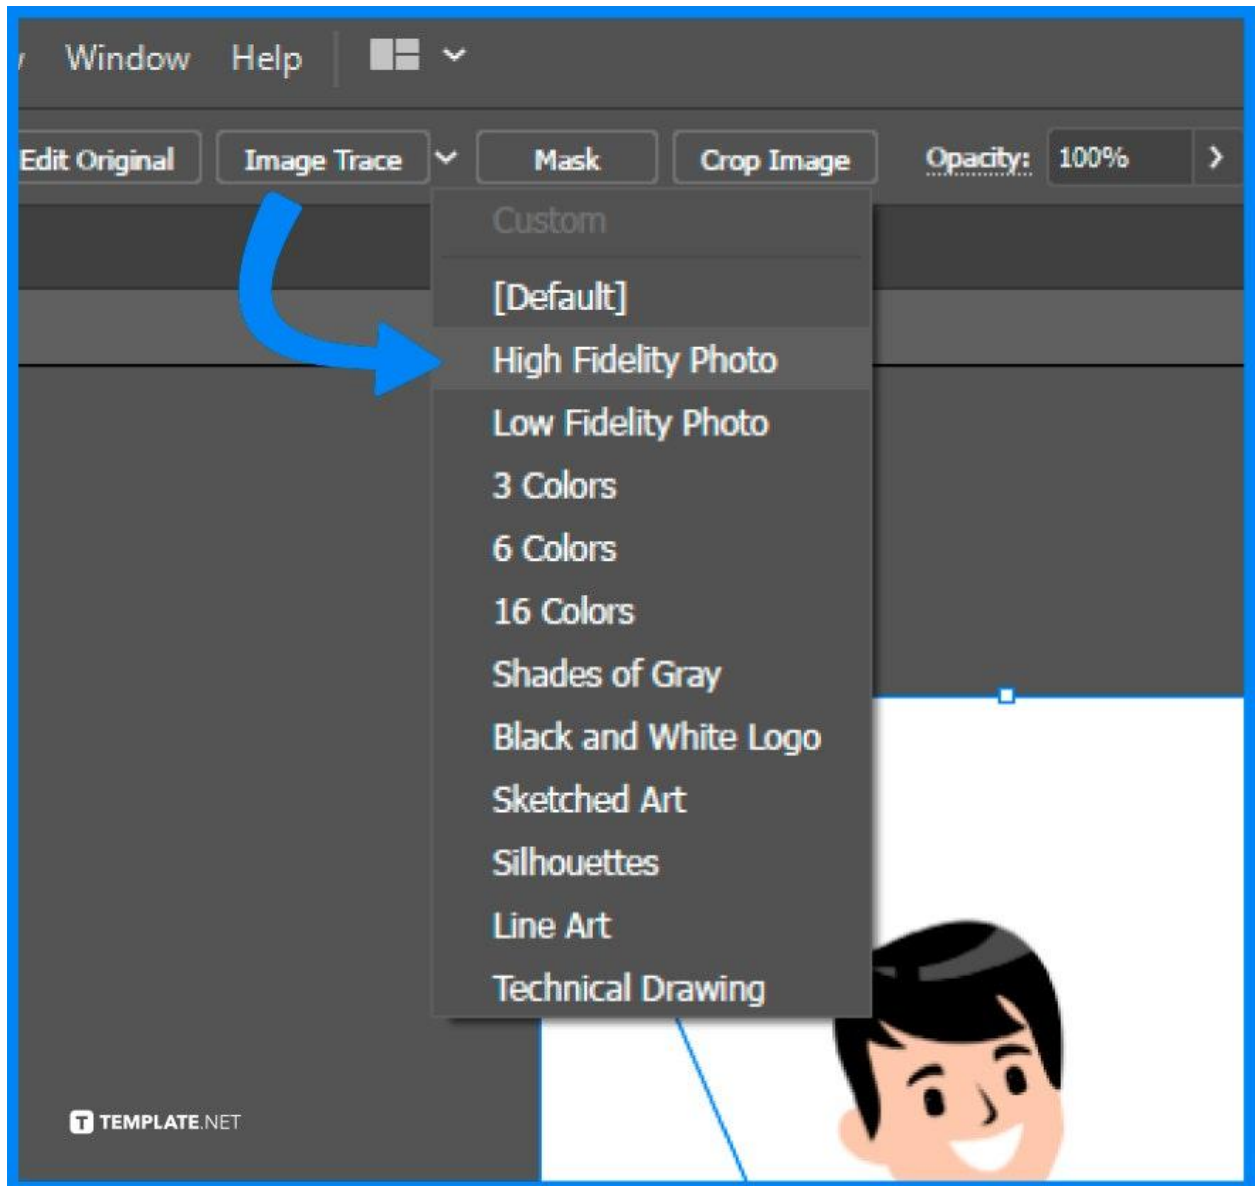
Window Help

Edit Original Image Trace Mask Crop Image Opacity: 100%

Custom
[Default]
High Fidelity Photo
Low Fidelity Photo
3 Colors
6 Colors
16 Colors
Shades of Gray
Black and White Logo
Sketched Art
Silhouettes
Line Art
Technical Drawing

TEMPLATE.NET